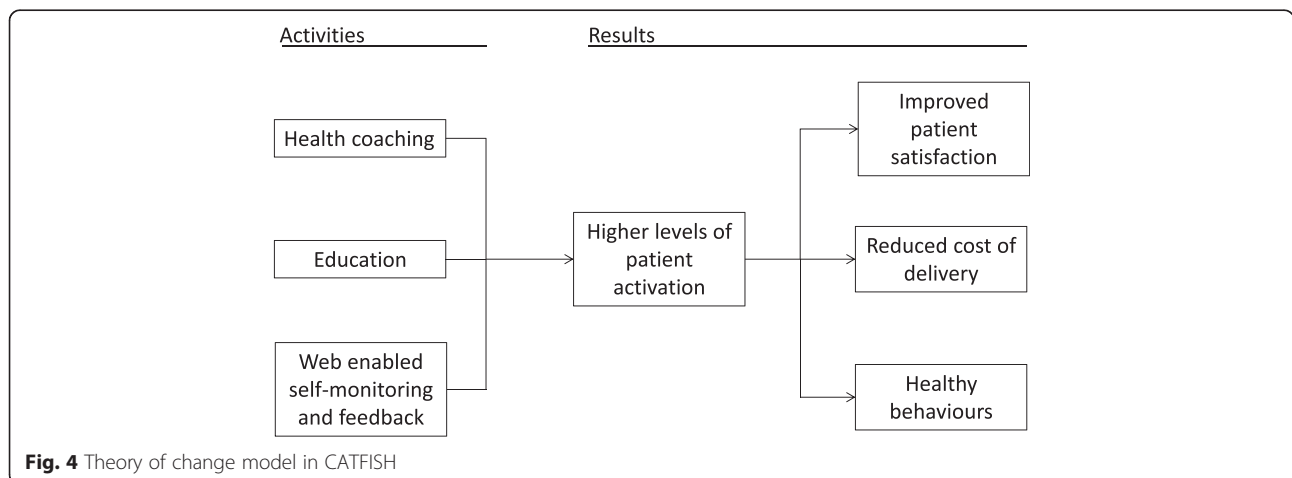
Activities

Results

Health coaching

Education

Web enabled self-monitoring and feedback

Higher levels of patient activation

Improved patient satisfaction

Reduced cost of delivery

Healthy behaviours

**Fig. 4** Theory of change model in CATFISH